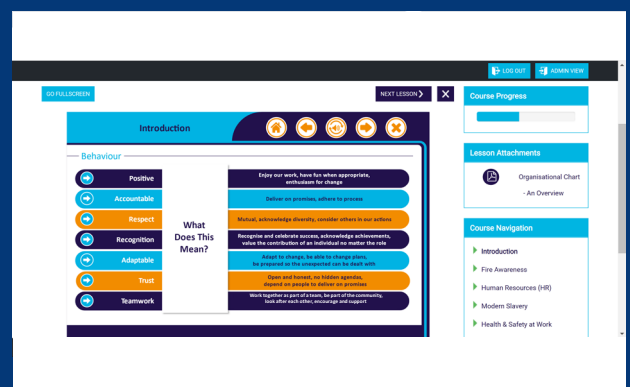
LOG OUT
ADMIN VIEW

GO FULLSCREEN
NEXT LESSON

Introduction

Behaviour

| | | |
|---|---|---|
| Positive | What Does This Mean? | Enjoy our work, have fun when appropriate, enthusiasm for change |
| Accountable | | Deliver on promises, adhere to process |
| Respect | | Mutual, acknowledge diversity, consider others in our actions |
| Recognition | | Recognise and celebrate success, acknowledge achievements, value the contribution of an individual no matter the role |
| Adaptable | | Adapt to change, be able to change plans, be prepared so the unexpected can be dealt with |
| Trust | | Open and honest, no hidden agendas, depend on people to deliver on promises |
| Teamwork | | Work together as part of a team, be part of the community, look after each other, encourage and support |

Course Progress

Lesson Attachments

Organisational Chart - An Overview

Course Navigation

Introduction
Fire Awareness
Human Resources (HR)
Modern Slavery
Health & Safety at Work